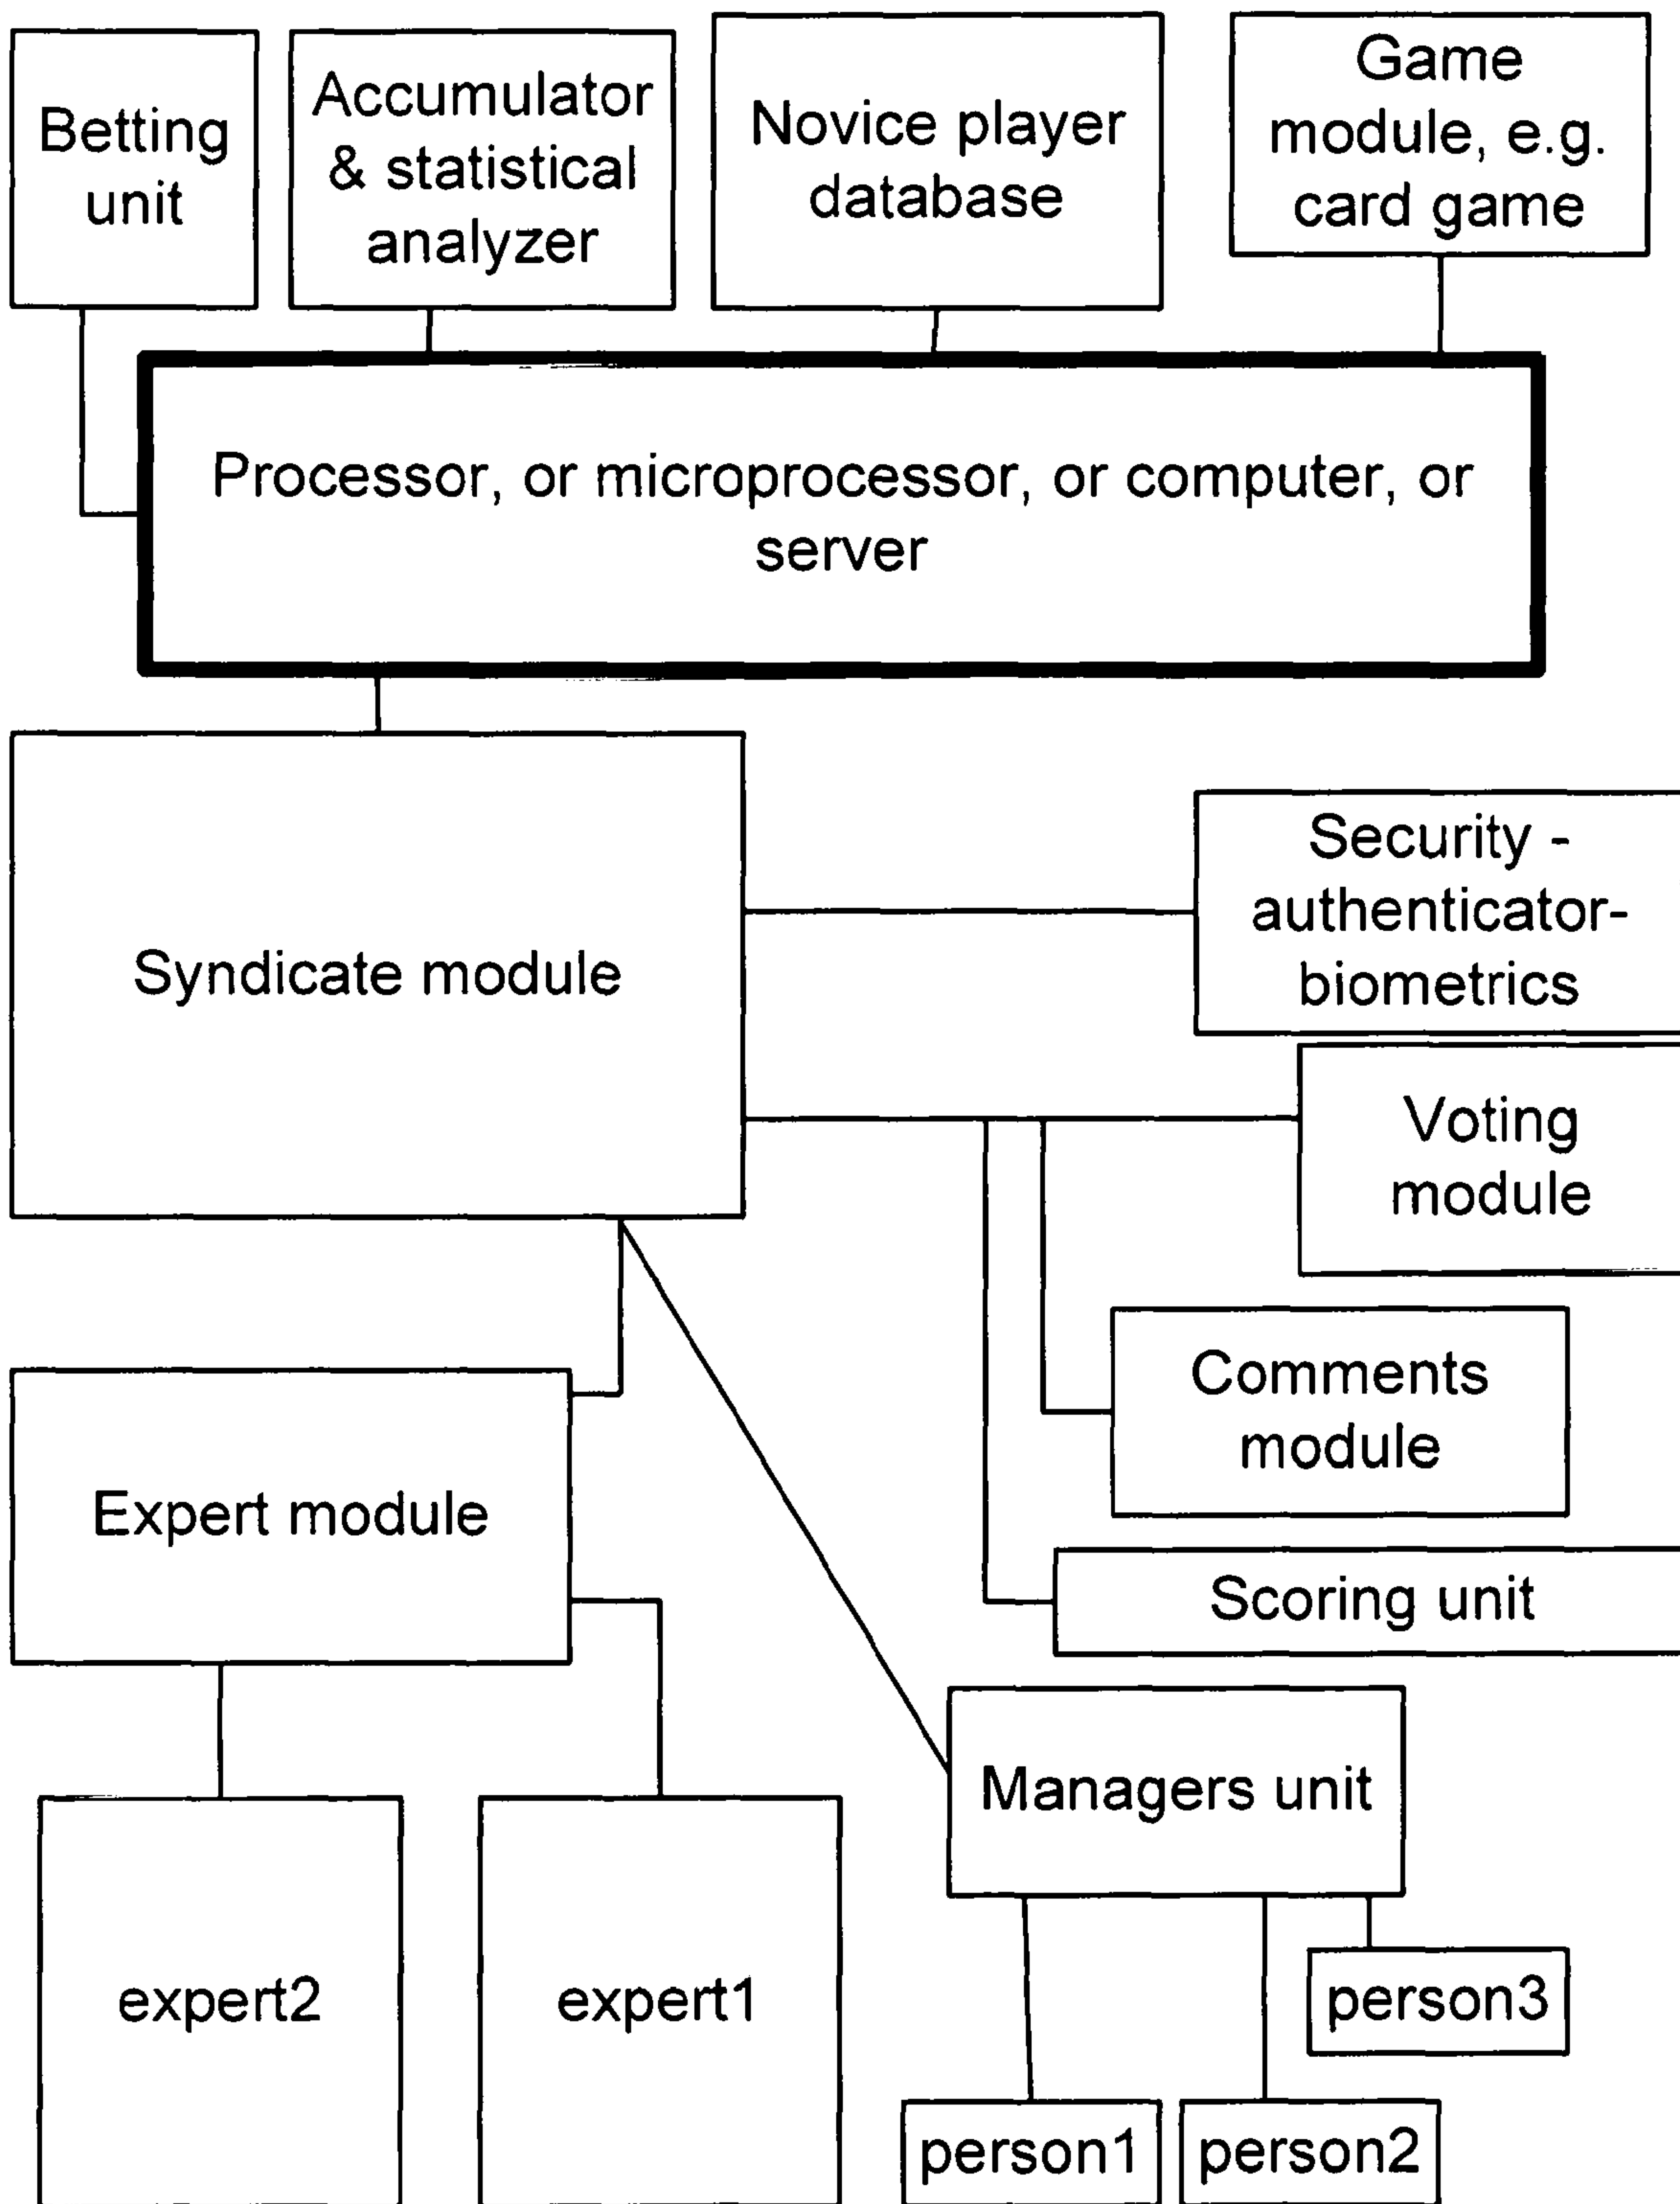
Betting unit

Accumulator & statistical analyzer

Novice player database

Game module, e.g. card game

Processor, or microprocessor, or computer, or server

Syndicate module

Security - authenticator-biometrics

Voting module

Comments module

Scoring unit

Expert module

Managers unit

expert2

expert1

person3

person1

person2